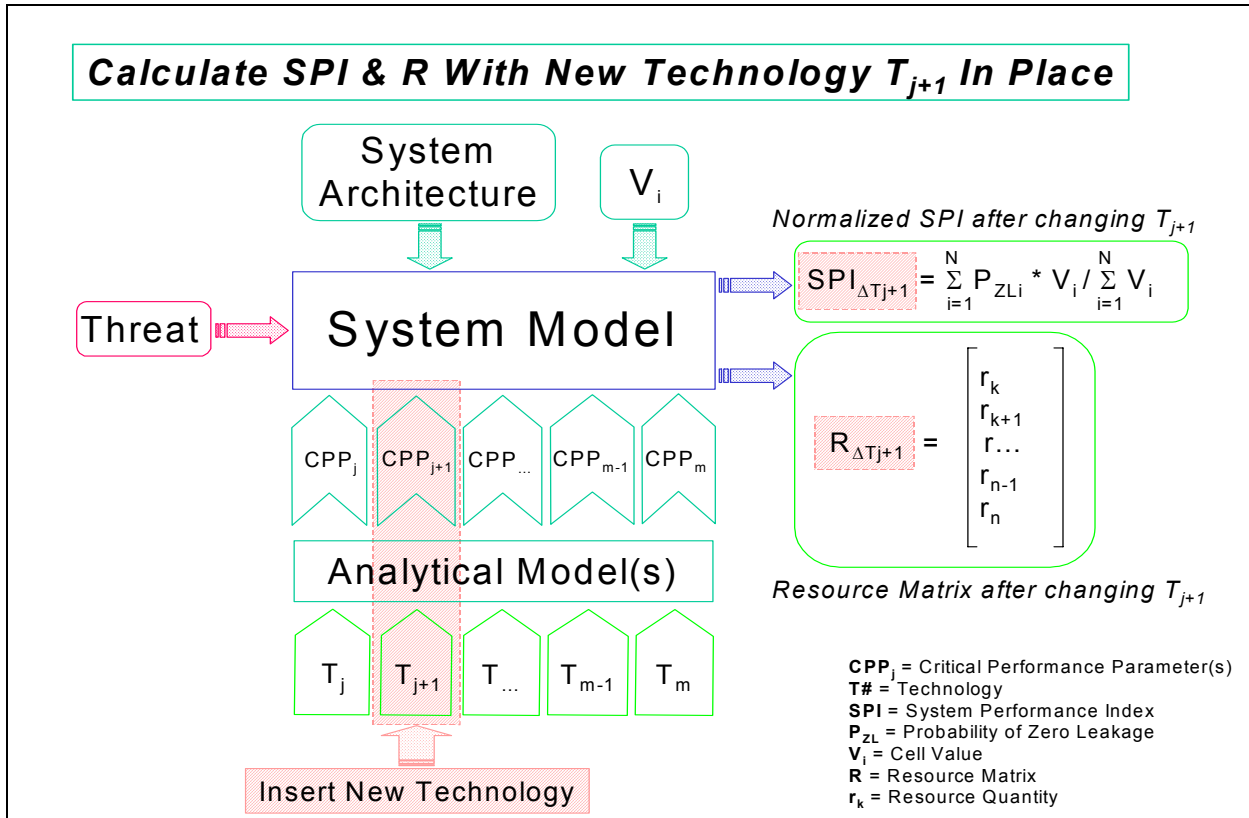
Calculate SPI & R With New Technology $T_{j+1}$ In Place

System Architecture

$V_i$

Normalized SPI after changing $T_{j+1}$

$SPI_{\Delta Tj+1} = \sum_{i=1}^{N} P_{ZLi} * V_i / \sum_{i=1}^{N} V_i$

Threat

System Model

$R_{\Delta Tj+1} = \begin{bmatrix} r_k \\ r_{k+1} \\ r... \\ r_{n-1} \\ r_n \end{bmatrix}$

$CPP_j$ $CPP_{j+1}$ $CPP_{...}$ $CPP_{m-1}$ $CPP_m$

Analytical Model(s)

Resource Matrix after changing $T_{j+1}$

$T_j$ $T_{j+1}$ $T_{...}$ $T_{m-1}$ $T_m$

Insert New Technology

$CPP_j$ = Critical Performance Parameter(s)
T# = Technology
SPI = System Performance Index
$P_{ZL}$ = Probability of Zero Leakage
$V_i$ = Cell Value
R = Resource Matrix
$r_k$ = Resource Quantity